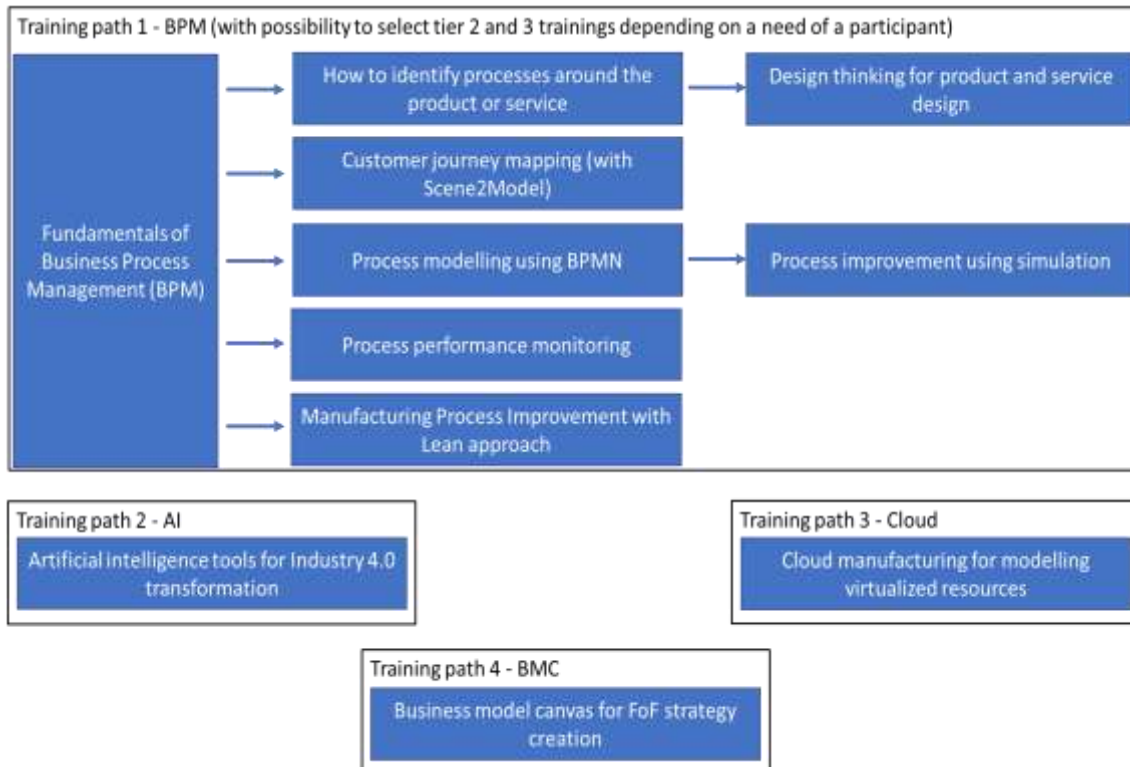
Training path 1 - BPM (with possibility to select tier 2 and 3 trainings depending on a need of a participant)

Fundamentals of Business Process Management (BPM)

How to identify processes around the product or service

Design thinking for product and service design

Customer journey mapping (with Scene2Model)

Process modelling using BPMN

Process improvement using simulation

Process performance monitoring

Manufacturing Process Improvement with Lean approach

Training path 2 - AI

Artificial intelligence tools for Industry 4.0 transformation

Training path 3 - Cloud

Cloud manufacturing for modelling virtualized resources

Training path 4 - BMC

Business model canvas for FoF strategy creation